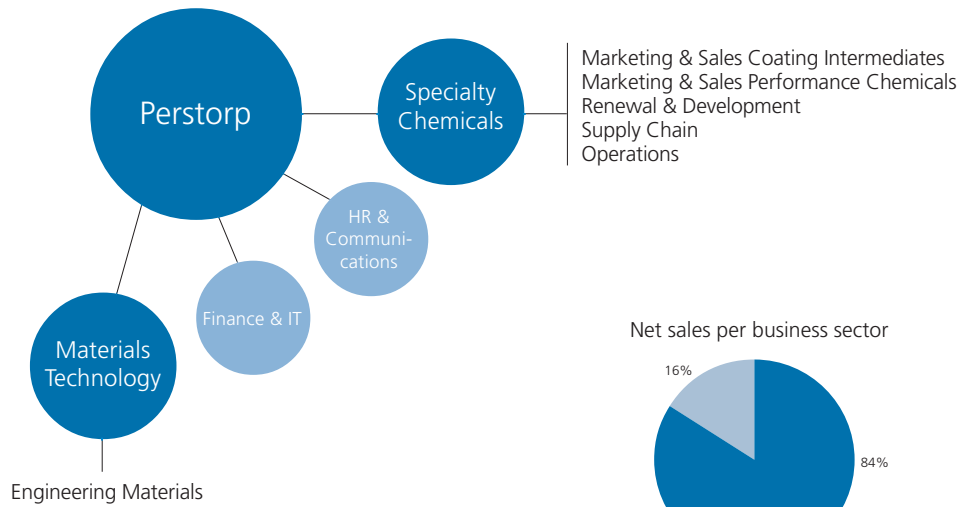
Perstorp

Specialty Chemicals

Marketing & Sales Coating Intermediates
Marketing & Sales Performance Chemicals
Renewal & Development
Supply Chain
Operations

HR & Communications

Finance & IT

Materials Technology

Engineering Materials

Net sales per business sector

16%

84%